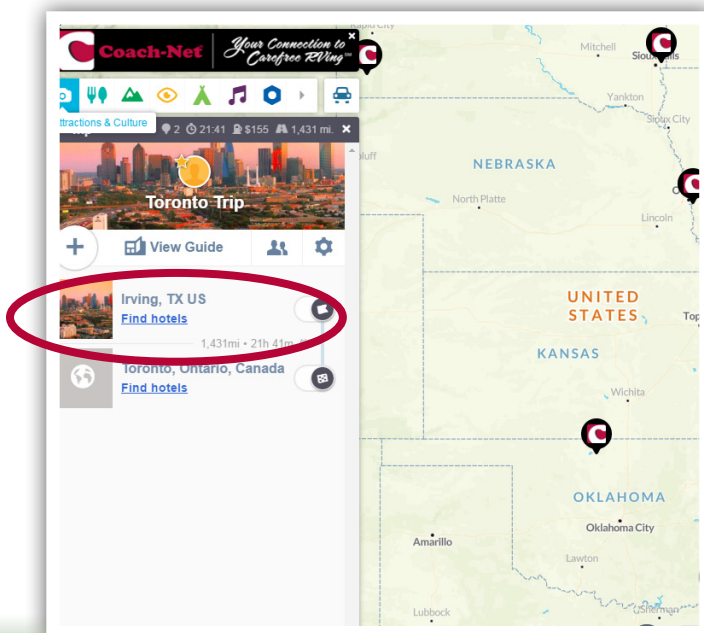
Coach-Net Your Connection to Carefree RVing™

Attractions & Culture

2 21:41 $155 1,431 mi.

Toronto Trip

View Guide

Irving, TX US
Find hotels

1,431mi • 21h 41m

Toronto, Ontario, Canada
Find hotels

Mitchell
Sioux Falls
Yankton
Sioux City
NEBRASKA
North Platte
Lincoln
UNITED STATES
KANSAS
Wichita
OKLAHOMA
Oklahoma City
Amarillo
Lawton
Lubbock
Sherman
Bluff
Top